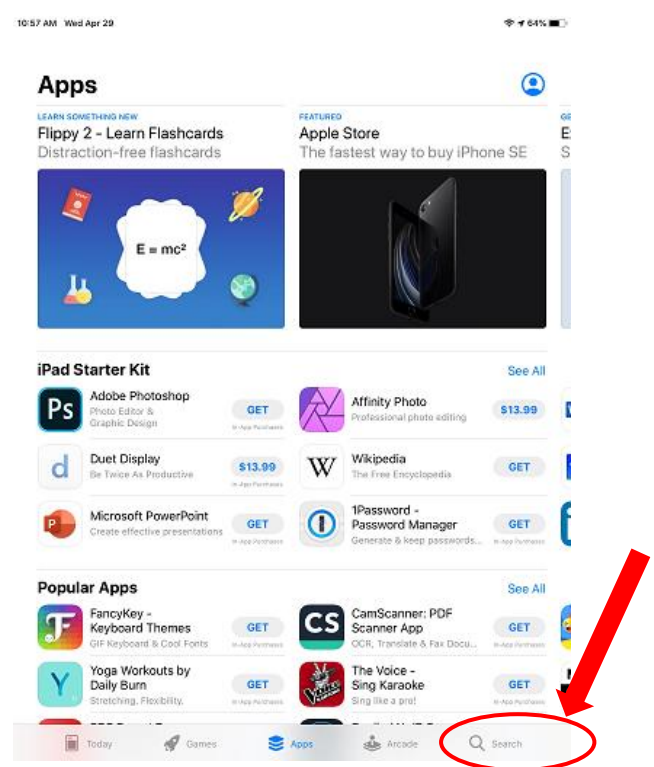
10:57 AM Wed Apr 29

64%

Apps

LEARN SOMETHING NEW
Flippy 2 - Learn Flashcards
Distraction-free flashcards

E = mc²

FEATURED
Apple Store
The fastest way to buy iPhone SE

iPad Starter Kit

See All

Ps
Adobe Photoshop
Photo Editor & Graphic Design
GET
In-App Purchases

Affinity Photo
Professional photo editing
$13.99

d
Duet Display
Be Twice As Productive
$13.99
In-App Purchases

W
Wikipedia
The Free Encyclopedia
GET

P
Microsoft PowerPoint
Create effective presentations
GET
In-App Purchases

1Password - Password Manager
Generate & keep passwords...
GET
In-App Purchases

Popular Apps

See All

FancyKey - Keyboard Themes
GIF Keyboard & Cool Fonts
GET
In-App Purchases

CS
CamScanner: PDF Scanner App
OCR, Translate & Fax Docu...
GET
In-App Purchases

Y
Yoga Workouts by Daily Burn
Stretching, Flexibility,
GET
In-App Purchases

The Voice - Sing Karaoke
Sing like a pro!
GET
In-App Purchases

Today
Games
Apps
Arcade
Search